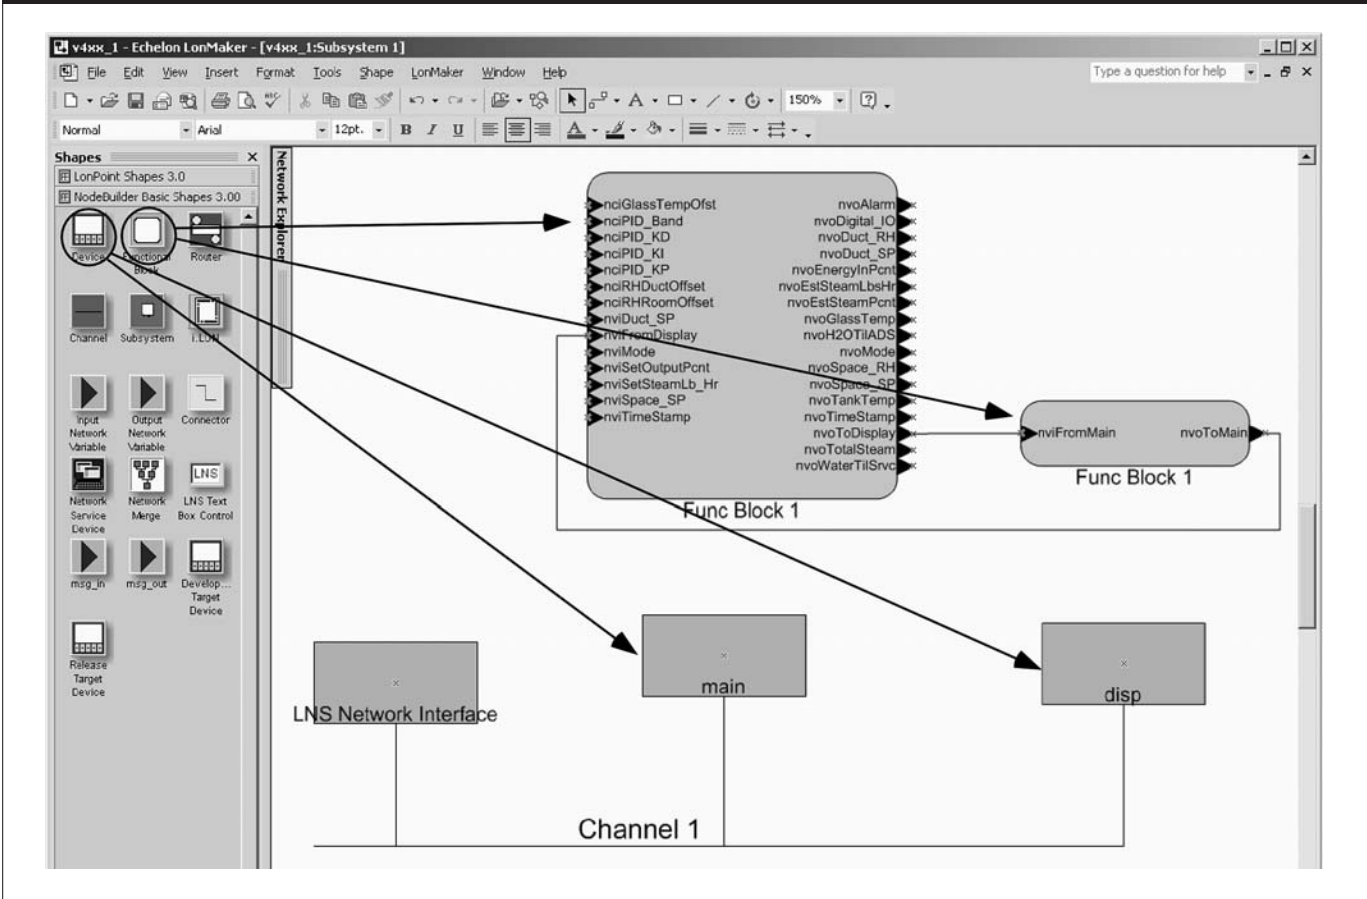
v4xx_1 - Echelon LonMaker - [v4xx_1:Subsystem 1]

File Edit View Insert Format Tools Shape LonMaker Window Help

Type a question for help

150%

Normal Arial 12pt.

Shapes

LonPoint Shapes 3.0

NodeBuilder Basic Shapes 3.00

Device Functional Block Router

Channel Subsystem i.LON

Input Network Variable Output Network Variable Connector

Network Service Device Network Merge LNS Text Box Control

msg_in msg_out Develop... Target Device

Release Target Device

Network Explorer

nciGlassTempOfst
nciPID_Band
nciPID_KD
nciPID_KI
nciPID_KP
nciRHDuctOffset
nciRHRoomOffset
nviDuct_SP
nviFromDisplay
nviMode
nviSetOutputPcnt
nviSetSteamLb_Hr
nviSpace_SP
nviTimeStamp

nvoAlarm
nvoDigital_IO
nvoDuct_RH
nvoDuct_SP
nvoEnergyInPcnt
nvoEstSteamLbsHr
nvoEstSteamPcnt
nvoGlassTemp
nvoH2OTilADS
nvoMode
nvoSpace_RH
nvoSpace_SP
nvoTankTemp
nvoTimeStamp
nvoToDisplay
nvoTotalSteam
nvoWaterTilSrvc

Func Block 1

nviFromMain nvoToMain

Func Block 1

LNS Network Interface

main

disp

Channel 1